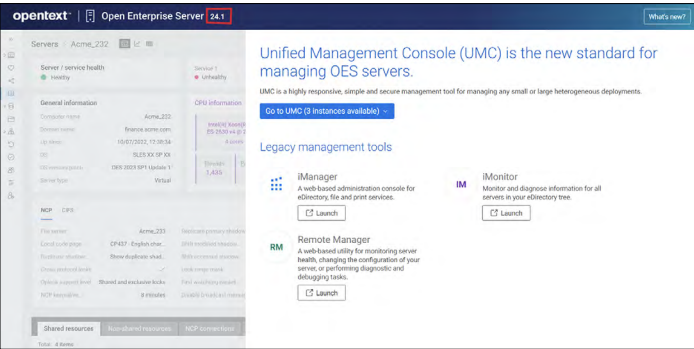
opentext™ | Open Enterprise Server 24.1

What's new?

Servers / Acme_232

Server / service health
Healthy

Service 1
Unhealthy

General information

Computer name Acme_232
Domain name finance.acme.com
Up time 10/07/2022, 17:38:54
OS SLES XX SP XX
OES version OES 2023 SP1 Update 1
Server type Virtual

CPU information

NCP CIFS

File server Acme_232
Local code page CP437 - English char...
Bindery emulation Show duplicate vital...
Cross protocol locks
Oplock support level Shared and exclusive locks
NCP keep alive 8 minutes

Shared resources Non-shared resources NCP connections

Unified Management Console (UMC) is the new standard for managing OES servers.

UMC is a highly responsive, simple and secure management tool for managing any small or large heterogeneous deployments.

Go to UMC (3 instances available)

Legacy management tools

iManager
A web-based administration console for eDirectory, file and print services.
Launch

IM
iMonitor
Monitor and diagnose information for all servers in your eDirectory tree.
Launch

RM
Remote Manager
A web-based utility for monitoring server health, changing the configuration of your server, or performing diagnostic and debugging tasks.
Launch